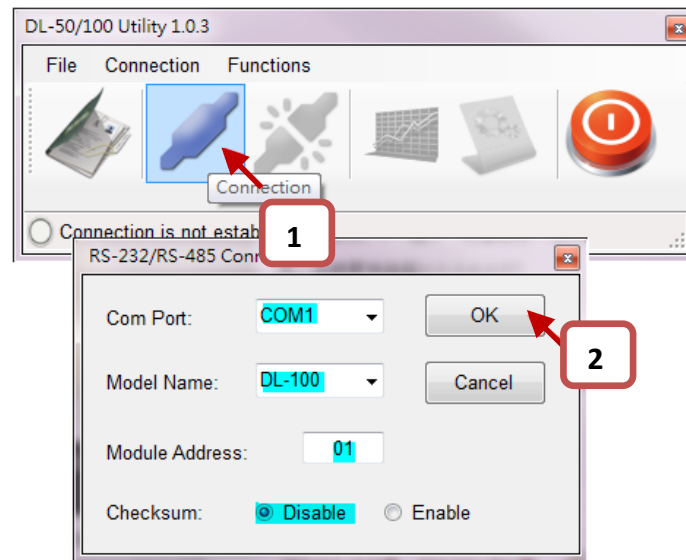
DL-50/100 Utility 1.0.3

File Connection Functions

Connection

Connection is not estab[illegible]

1

RS-232/RS-485 Conn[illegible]

Com Port: COM1

OK

2

Model Name: DL-100

Cancel

Module Address: 01

Checksum: Disable Enable